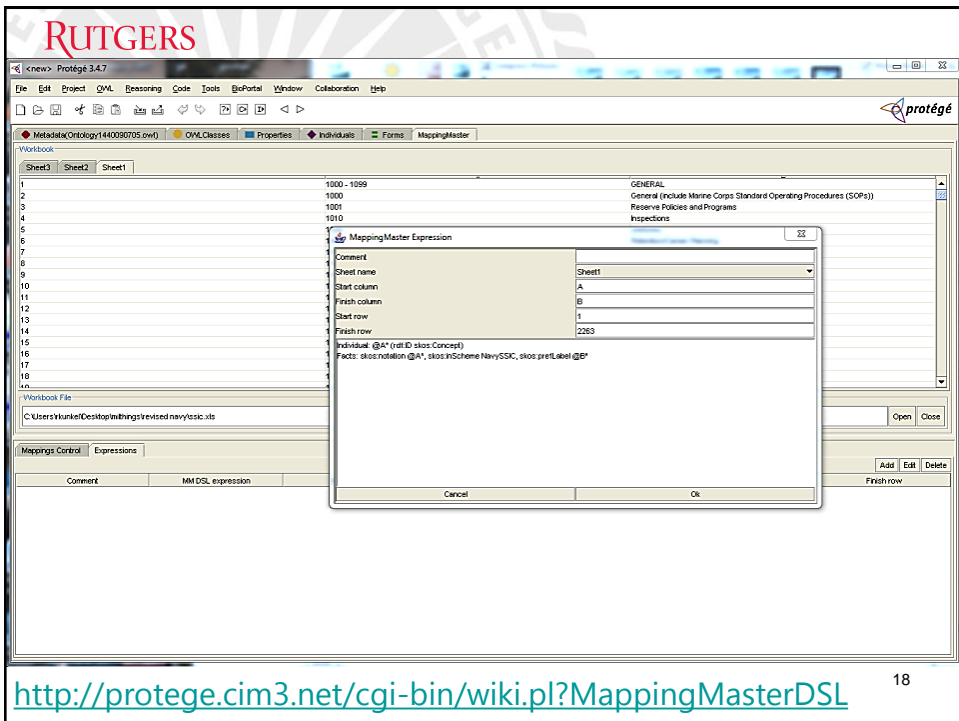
RUTGERS

<new> Protégé 3.4.7

File Edit Project OWL Reasoning Code Tools BioPortal Window Collaboration Help

protégé

Metadata(Ontology1440090705.owl) OWLClasses Properties Individuals Forms MappingMaster

Workbook

Sheet3 Sheet2 Sheet1

| | | |
|---|---|---|
| 1 | 1000 - 1099 | GENERAL |
| 2 | 1000 | General (include Marine Corps Standard Operating Procedures (SOPs)) |
| 3 | 1001 | Reserve Policies and Programs |
| 4 | 1010 | Inspections |
| 5 | 1 | |
| 6 | 1 | |
| 7 | 1 | |
| 8 | 1 | |
| 9 | 1 | |
| 10 | 1 | |
| 11 | 1 | |
| 12 | 1 | |
| 13 | 1 | |
| 14 | 1 | |
| 15 | 1 | |
| 16 | 1 | |
| 17 | 1 | |
| 18 | 1 | |

MappingMaster Expression

| | |
|---|---|
| Comment | |
| Sheet name | Sheet1 |
| Start column | A |
| Finish column | B |
| Start row | 1 |
| Finish row | 2263 |

Individual: @A* (rdf:ID skos:Concept)
Facts: skos:notation @A*, skos:inScheme NavySSIC, skos:prefLabel @B*

Cancel Ok

Workbook File

C:\Users\rkunkel\Desktop\mlthings\revised navy\ssic.xls

Open Close

Mappings Control Expressions

Add Edit Delete

| Comment | MM DSL expression | Finish row |
|---|---|---|

http://protege.cim3.net/cgi-bin/wiki.pl?MappingMasterDSL

18